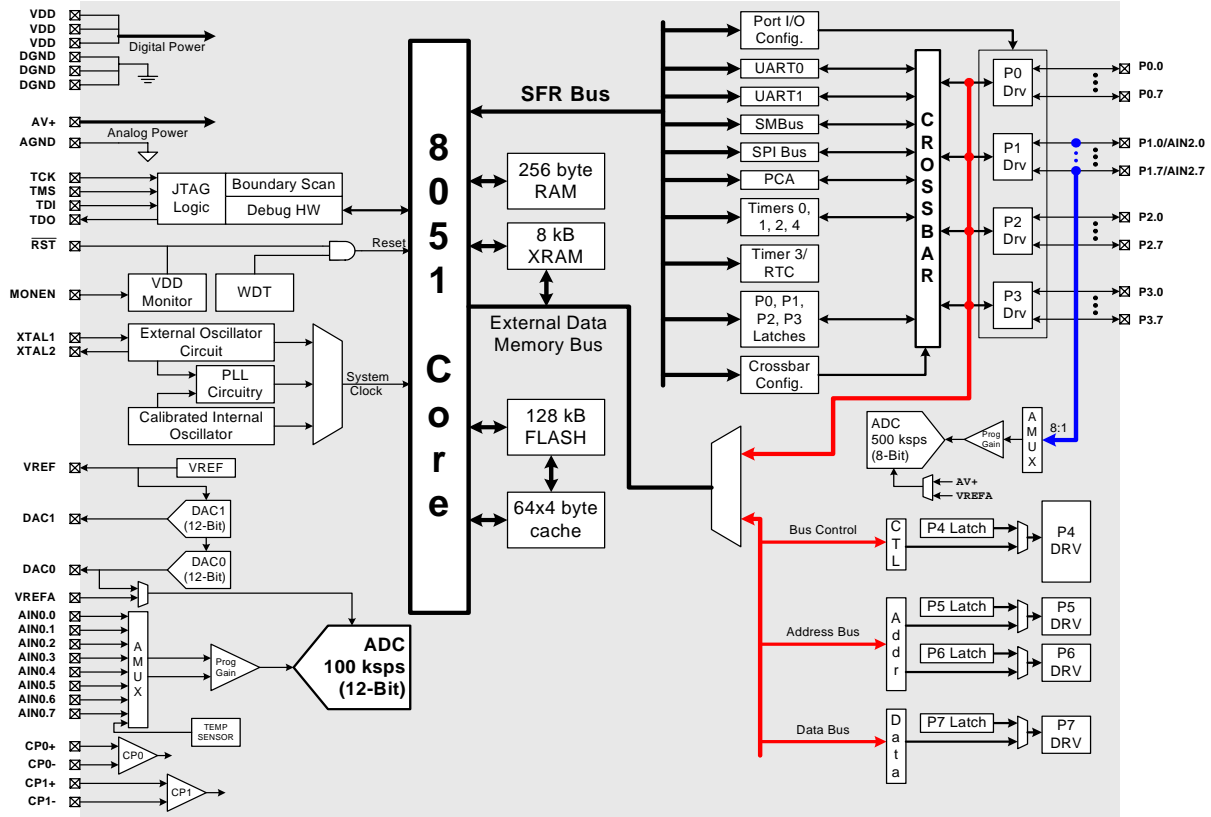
VDD
VDD
VDD
DGND
DGND
DGND
Digital Power

AV+
AGND
Analog Power

TCK
TMS
TDI
TDO
JTAG Logic
Boundary Scan
Debug HW

$\overline{RST}$
Reset
MONEN
VDD Monitor
WDT

XTAL1
XTAL2
External Oscillator Circuit
PLL Circuitry
Calibrated Internal Oscillator
System Clock

VREF
VREF
DAC1
DAC1 (12-Bit)
DAC0
DAC0 (12-Bit)
VREFA

AIN0.0
AIN0.1
AIN0.2
AIN0.3
AIN0.4
AIN0.5
AIN0.6
AIN0.7
AMUX
Prog Gain
ADC 100 ksps (12-Bit)
TEMP SENSOR

CP0+
CP0-
CP0
CP1+
CP1-
CP1

8051 Core

SFR Bus
256 byte RAM
8 kB XRAM
External Data Memory Bus
128 kB FLASH
64x4 byte cache

Port I/O Config.
UART0
UART1
SMBus
SPI Bus
PCA
Timers 0, 1, 2, 4
Timer 3/ RTC
P0, P1, P2, P3 Latches
Crossbar Config.

CROSSBAR

P0 Drv
P1 Drv
P2 Drv
P3 Drv
P0.0
P0.7
P1.0/AIN2.0
P1.7/AIN2.7
P2.0
P2.7
P3.0
P3.7

ADC 500 ksps (8-Bit)
Prog Gain
AMUX
8:1
AV+
VREFA

Bus Control
CTL
P4 Latch
P4 DRV
Address Bus
Addr
P5 Latch
P5 DRV
P6 Latch
P6 DRV
Data Bus
Data
P7 Latch
P7 DRV